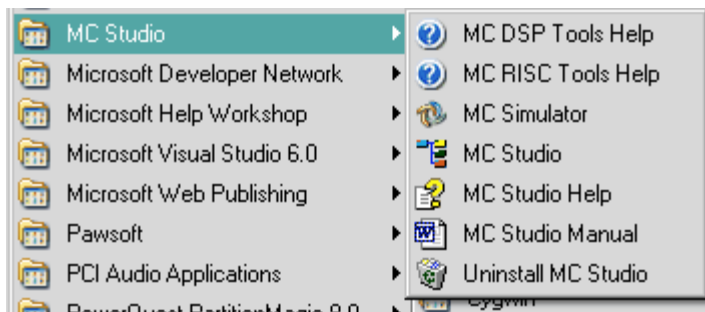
MC Studio
Microsoft Developer Network
Microsoft Help Workshop
Microsoft Visual Studio 6.0
Microsoft Web Publishing
Pawsoft
PCI Audio Applications
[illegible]

MC DSP Tools Help
MC RISC Tools Help
MC Simulator
MC Studio
MC Studio Help
MC Studio Manual
Uninstall MC Studio
Cygwin